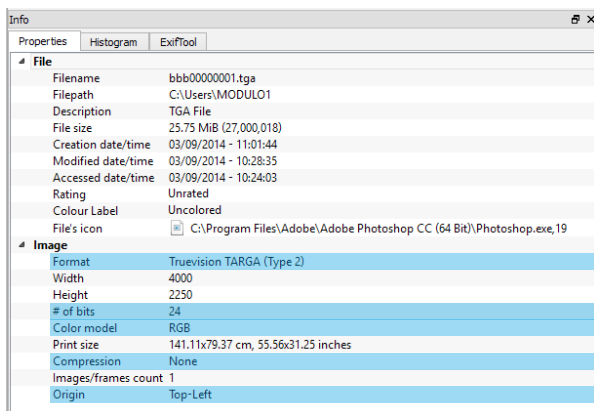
Info

Properties | Histogram | ExifTool

File

| | |
|---|---|
| Filename | bbb00000001.tga |
| Filepath | C:\Users\MODULO1 |
| Description | TGA File |
| File size | 25.75 MiB (27,000,018) |
| Creation date/time | 03/09/2014 - 11:01:44 |
| Modified date/time | 03/09/2014 - 10:28:35 |
| Accessed date/time | 03/09/2014 - 10:24:03 |
| Rating | Unrated |
| Colour Label | Uncolored |
| File's icon | C:\Program Files\Adobe\Adobe Photoshop CC (64 Bit)\Photoshop.exe,19 |

Image

| | |
|---|---|
| Format | Truevision TARGA (Type 2) |
| Width | 4000 |
| Height | 2250 |
| # of bits | 24 |
| Color model | RGB |
| Print size | 141.11x79.37 cm, 55.56x31.25 inches |
| Compression | None |
| Images/frames count | 1 |
| Origin | Top-Left |